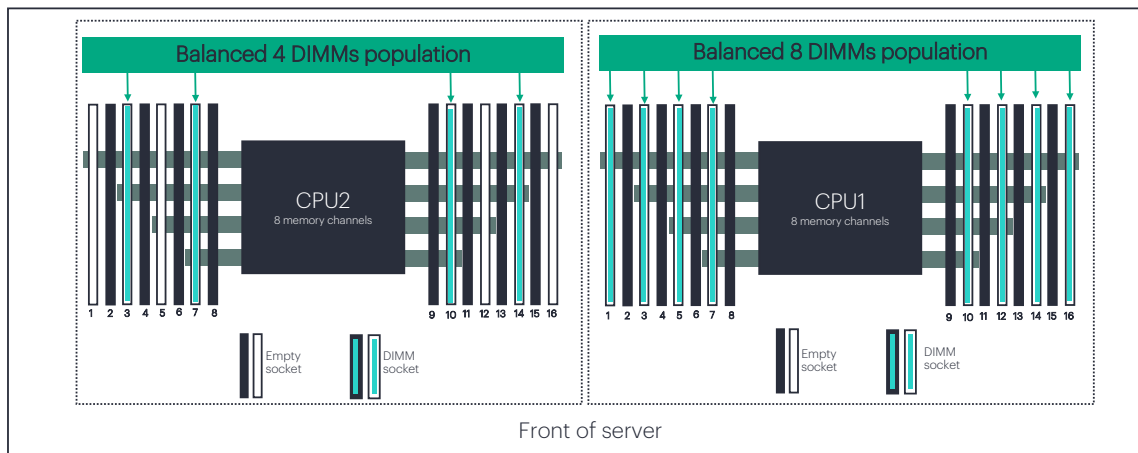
Balanced 4 DIMMs population

CPU2
8 memory channels

1 2 3 4 5 6 7 8

9 10 11 12 13 14 15 16

Empty socket

DIMM socket

Balanced 8 DIMMs population

CPU1
8 memory channels

1 2 3 4 5 6 7 8

9 10 11 12 13 14 15 16

Empty socket

DIMM socket

Front of server